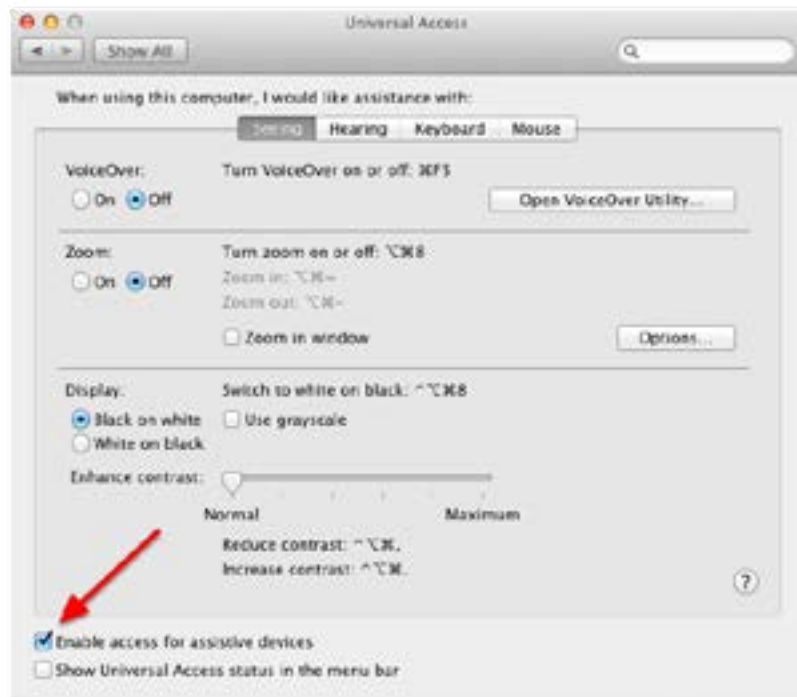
Universal Access

Show All

When using this computer, I would like assistance with:

Seeing Hearing Keyboard Mouse

VoiceOver:

On Off

Turn VoiceOver on or off: ⌘F5

Open VoiceOver Utility...

Zoom:

On Off

Turn zoom on or off: ⌥⌘8

Zoom in: ⌥⌘=

Zoom out: ⌥⌘-

Zoom in window

Options...

Display:

Black on white

White on black

Switch to white on black: ^⌥⌘8

Use grayscale

Enhance contrast:

Normal

Maximum

Reduce contrast: ^⌥⌘,

Increase contrast: ^⌥⌘.

?

Enable access for assistive devices

Show Universal Access status in the menu bar